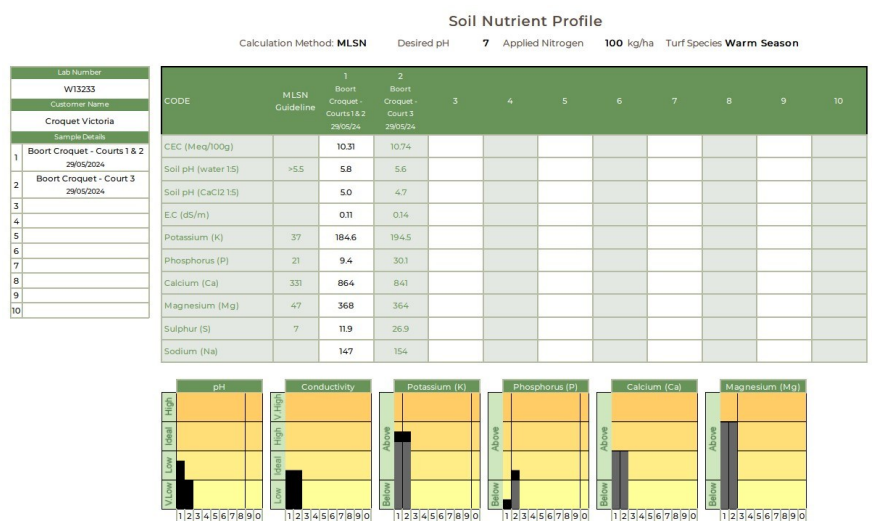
Soil Nutrient Profile

Calculation Method: MLSN Desired pH 7 Applied Nitrogen 100 kg/ha Turf Species Warm Season

Lab Number
W13233
Customer Name
Croquet Victoria
Sample Details

| | |
|---|---|
| 1 | Boort Croquet - Courts 1 & 2 29/05/2024 |
| 2 | Boort Croquet - Court 3 29/05/2024 |
| 3 | |
| 4 | |
| 5 | |
| 6 | |
| 7 | |
| 8 | |
| 9 | |
| 10 | |

| CODE | MLSN Guideline | 1 Boort Croquet - Courts 1 & 2 29/05/24 | 2 Boort Croquet - Court 3 29/05/24 | 3 | 4 | 5 | 6 | 7 | 8 | 9 | 10 |
|---|---|---|---|---|---|---|---|---|---|---|---|
| CEC (Meq/100g) | | 10.31 | 10.74 | | | | | | | | |
| Soil pH (water 1:5) | >5.5 | 5.8 | 5.6 | | | | | | | | |
| Soil pH (CaCl2 1:5) | | 5.0 | 4.7 | | | | | | | | |
| EC (dS/m) | | 0.11 | 0.14 | | | | | | | | |
| Potassium (K) | 37 | 184.6 | 194.5 | | | | | | | | |
| Phosphorus (P) | 21 | 9.4 | 30.1 | | | | | | | | |
| Calcium (Ca) | 331 | 864 | 841 | | | | | | | | |
| Magnesium (Mg) | 47 | 368 | 364 | | | | | | | | |
| Sulphur (S) | 7 | 11.9 | 26.9 | | | | | | | | |
| Sodium (Na) | | 147 | 154 | | | | | | | | |

pH
High
Ideal
Low
V.Low
1 2 3 4 5 6 7 8 9 0

Conductivity
V High
High
Ideal
Low
1 2 3 4 5 6 7 8 9 0

Potassium (K)
Above
Below
1 2 3 4 5 6 7 8 9 0

Phosphorus (P)
Above
Below
1 2 3 4 5 6 7 8 9 0

Calcium (Ca)
Above
Below
1 2 3 4 5 6 7 8 9 0

Magnesium (Mg)
Above
Below
1 2 3 4 5 6 7 8 9 0